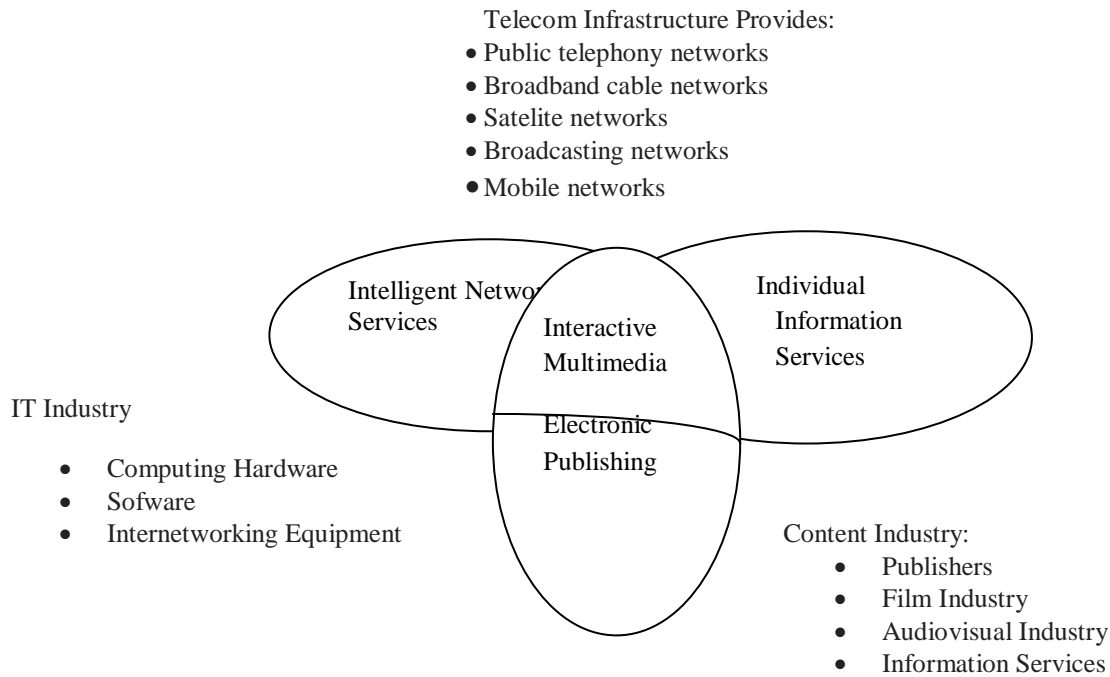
Telecom Infrastructure Provides:
- Public telephony networks
- Broadband cable networks
- Satelite networks
- Broadcasting networks
- Mobile networks

Intelligent Netwo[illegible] Services

Interactive Multimedia

Individual Information Services

Electronic Publishing

IT Industry
- Computing Hardware
- Sofware
- Internetworking Equipment

Content Industry:
- Publishers
- Film Industry
- Audiovisual Industry
- Information Services